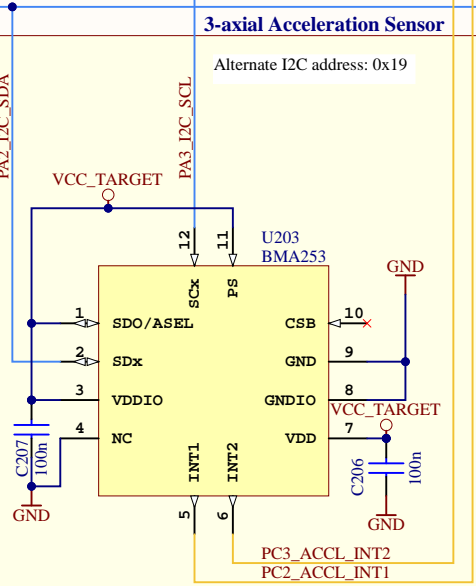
3-axial Acceleration Sensor

Alternate I2C address: 0x19

PA2_I2C_SDA

PA3_I2C_SCL

VCC_TARGET

12
11
U203
BMA253

SCx
PS

GND

1
SDO/ASEL
CSB
10

2
SDx
GND
9

3
VDDIO
GNDIO
8
VCC_TARGET

4
NC
VDD
7

C207
100n

C206
100n

INT1
INT2

GND

GND

5
6

PC3_ACCL_INT2
PC2_ACCL_INT1